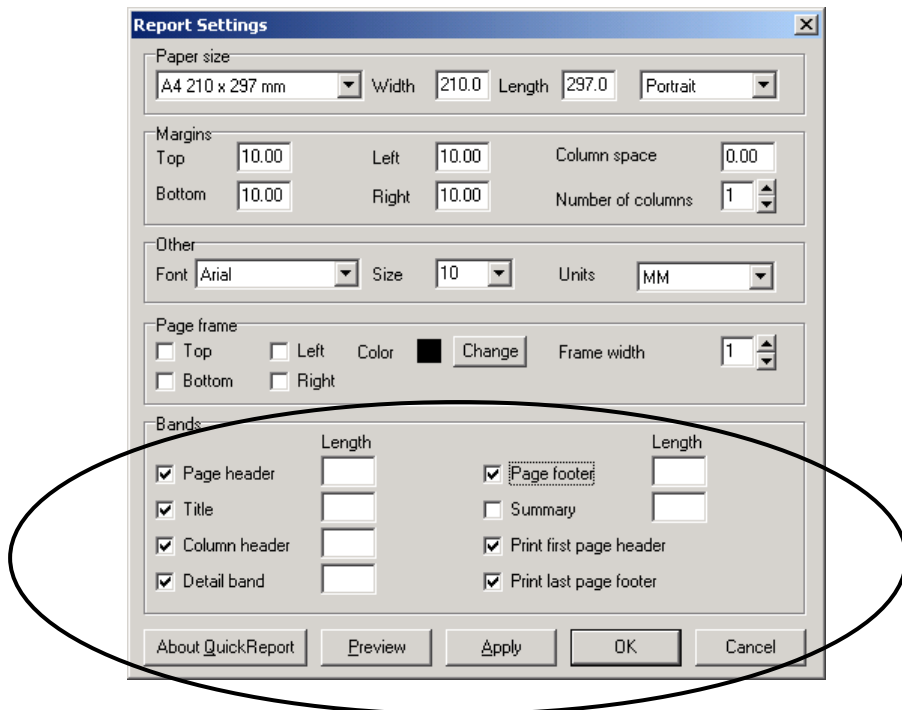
Report Settings

Paper size
A4 210 x 297 mm
Width 210.0
Length 297.0
Portrait

Margins
Top 10.00
Bottom 10.00
Left 10.00
Right 10.00
Column space 0.00
Number of columns 1

Other
Font Arial
Size 10
Units MM

Page frame
Top
Bottom
Left
Right
Color
Change
Frame width 1

Bands
Length
Page header
Title
Column header
Detail band
Length
Page footer
Summary
Print first page header
Print last page footer

About QuickReport
Preview
Apply
OK
Cancel